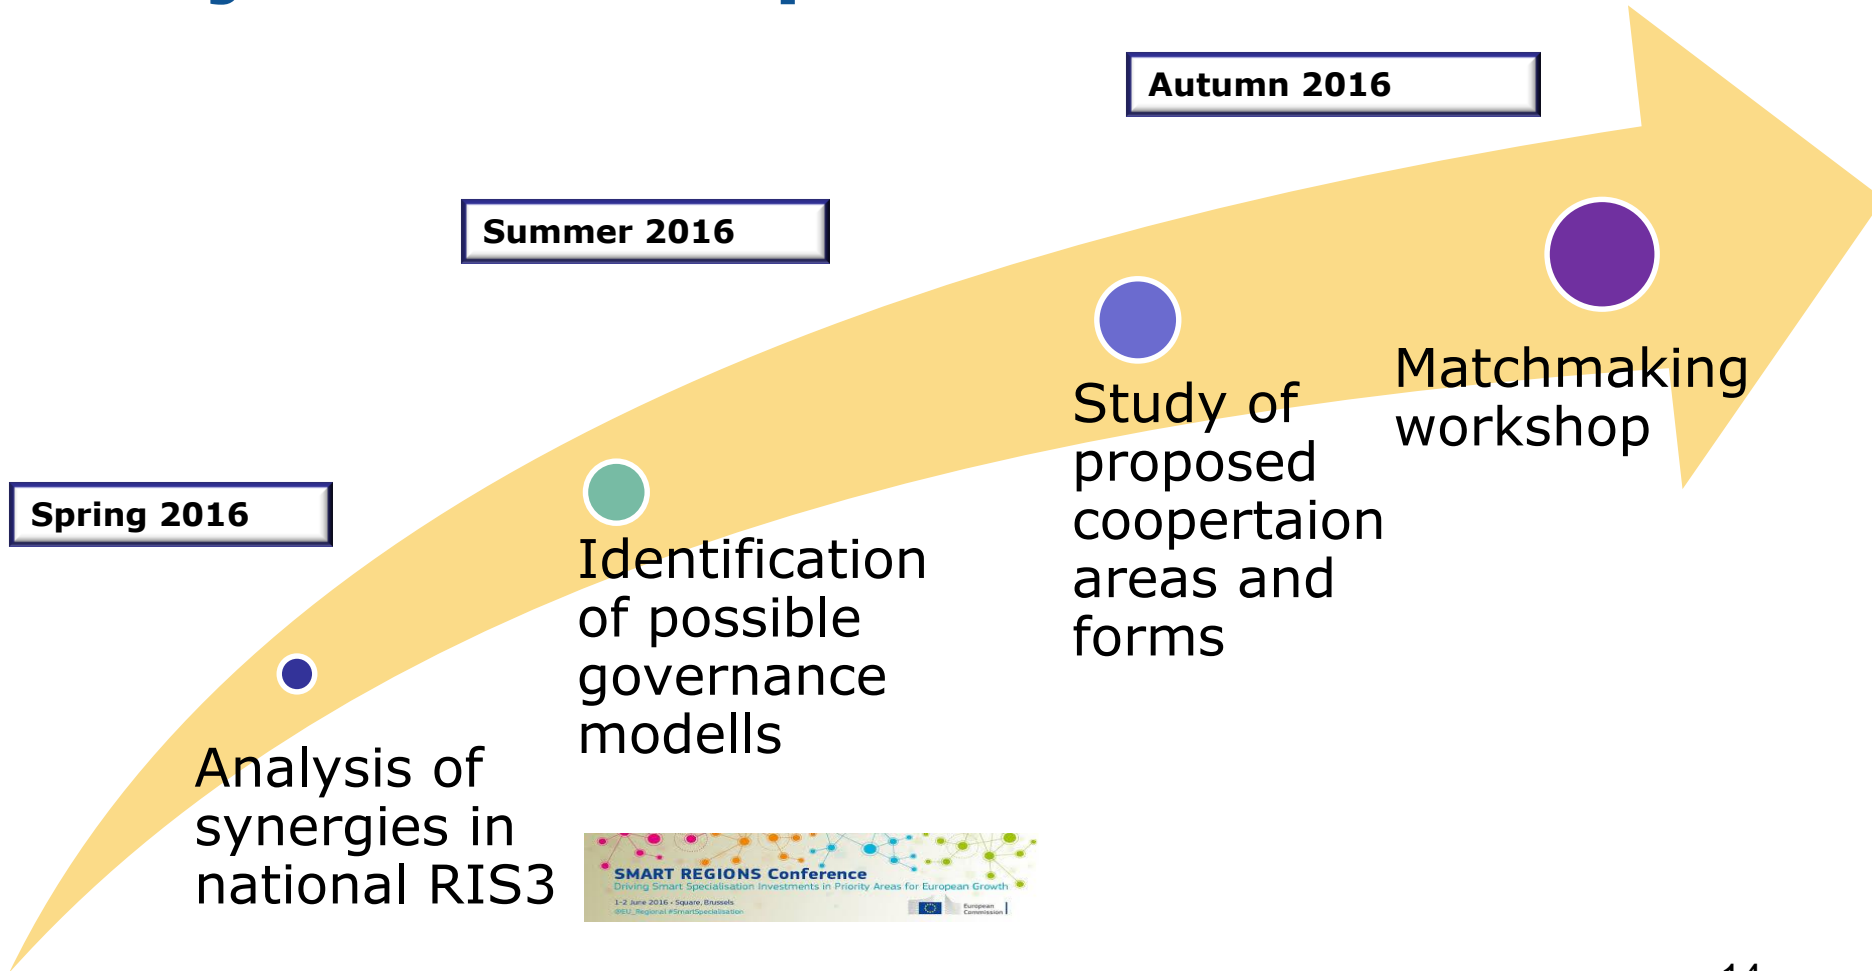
Autumn 2016

Summer 2016

Matchmaking workshop

Study of proposed coopertaion areas and forms

Spring 2016

Identification of possible governance modells

Analysis of synergies in national RIS3

SMART REGIONS Conference
Driving Smart Specialisation Investments in Priority Areas for European Growth
1-2 June 2016 · Square, Brussels
@EU_Regional #SmartSpecialisation
European Commission

14